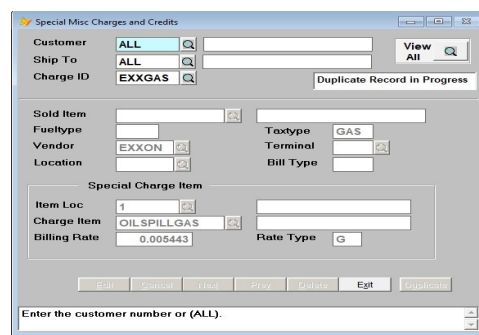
Special Misc Charges and Credits

Customer ALL
Ship To ALL
Charge ID EXXGAS

View All

Duplicate Record in Progress

Sold Item
Fueltype
Taxtype GAS
Vendor EXXON
Terminal
Location
Bill Type

Special Charge Item

Item Loc 1
Charge Item OILSPILLGAS
Billing Rate 0.005443
Rate Type G

Edit Cancel Next Prev Delete Exit Duplicate

Enter the customer number or (ALL).